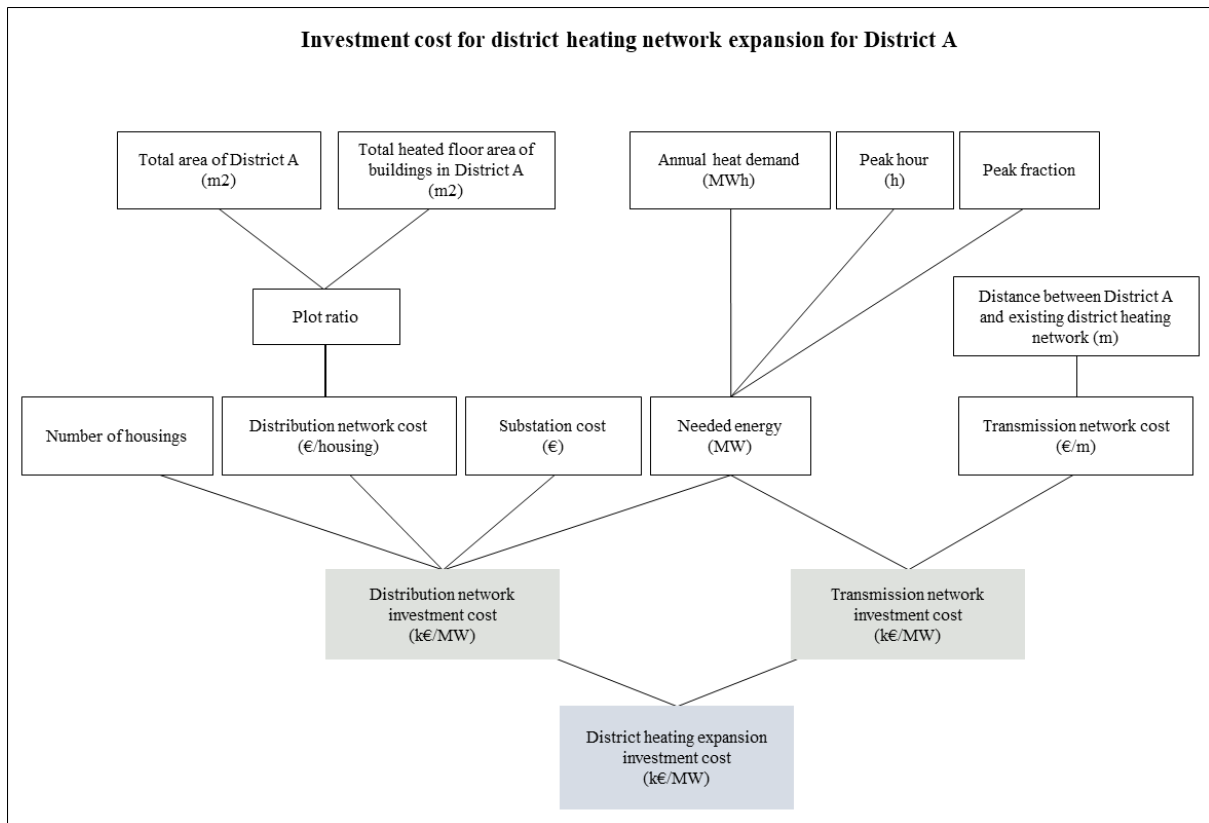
Investment cost for district heating network expansion for District A

Total area of District A (m2)

Total heated floor area of buildings in District A (m2)

Annual heat demand (MWh)

Peak hour (h)

Peak fraction

Plot ratio

Distance between District A and existing district heating network (m)

Number of housings

Distribution network cost (€/housing)

Substation cost (€)

Needed energy (MW)

Transmission network cost (€/m)

Distribution network investment cost (k€/MW)

Transmission network investment cost (k€/MW)

District heating expansion investment cost (k€/MW)